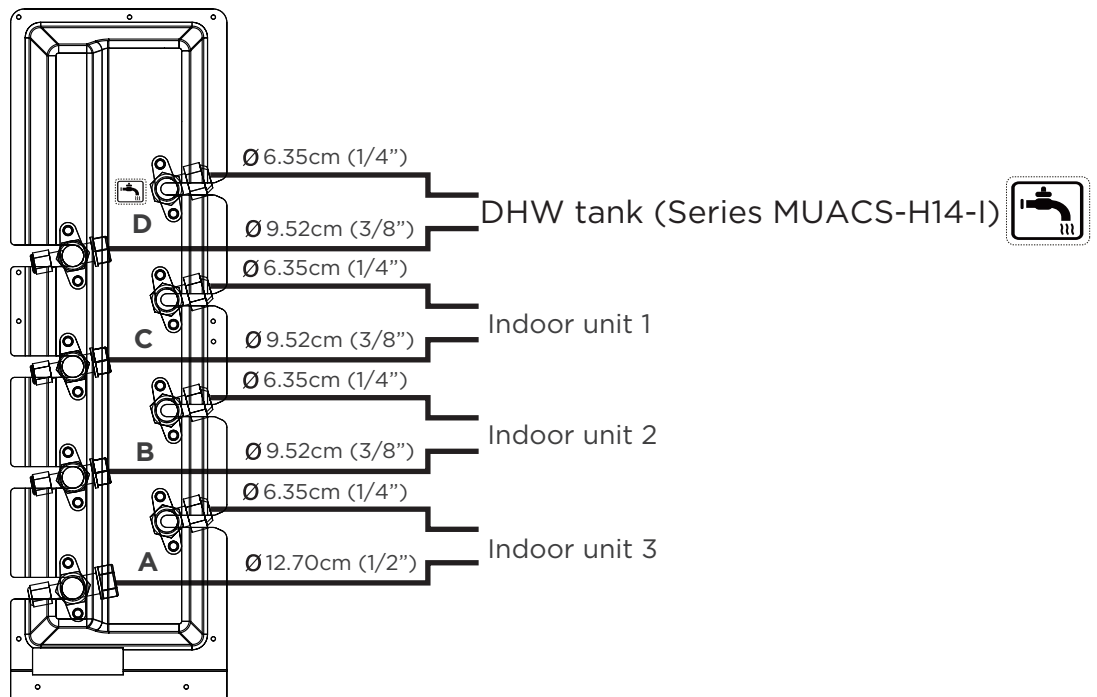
Ø6.35cm (1/4")

D

Ø9.52cm (3/8")

DHW tank (Series MUACS-H14-I)

Ø6.35cm (1/4")

Indoor unit 1

C

Ø9.52cm (3/8")

Ø6.35cm (1/4")

Indoor unit 2

B

Ø9.52cm (3/8")

Ø6.35cm (1/4")

Indoor unit 3

A

Ø12.70cm (1/2")